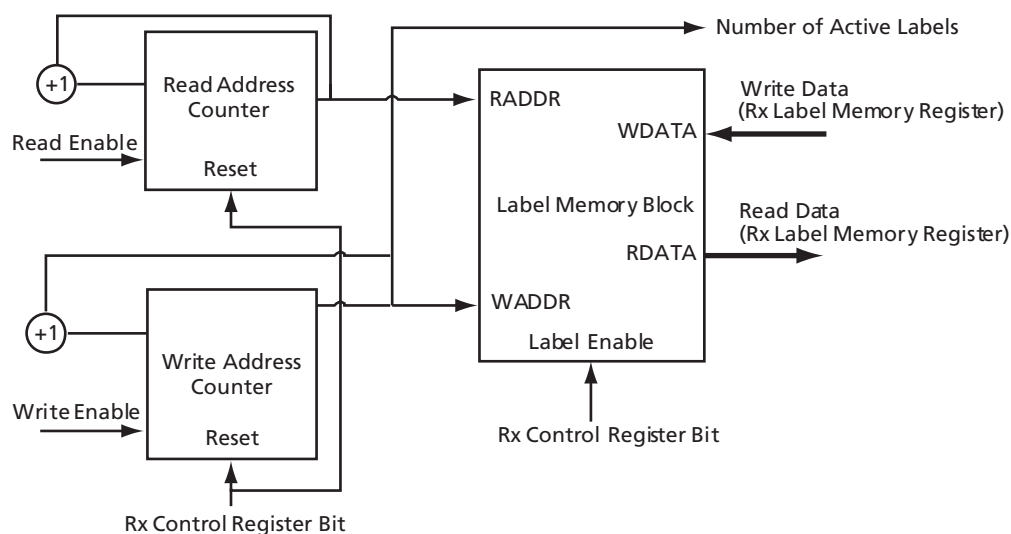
Number of Active Labels

+1

Read Address Counter

Reset

Read Enable

RADDR

WDATA

Write Data
(Rx Label Memory Register)

Label Memory Block

Read Data
(Rx Label Memory Register)

RDATA

WADDR

Label Enable

+1

Write Address Counter

Reset

Write Enable

Rx Control Register Bit

Rx Control Register Bit